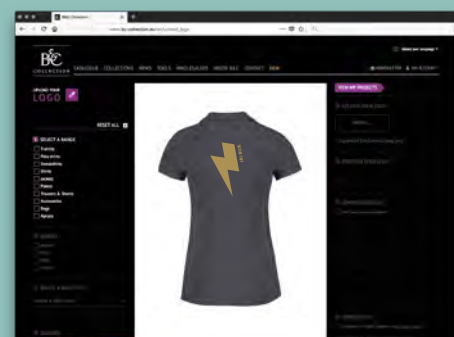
B&C Collection

B&C
COLLECTION

CATALOGUE COLLECTIONS NEWS TOOLS WHOLESALERS INSIDE B&C CONTACT

NEWSLETTER MY ACCOUNT

UPLOAD YOUR
LOGO

RESET ALL

SELECT A RANGE
T-shirts
Polos shirts
Sweatshirts
Shirts
Jackets
Fleece
Trousers & Shorts
Accessories
Bags
Aprons

VIEW MY PROJECTS